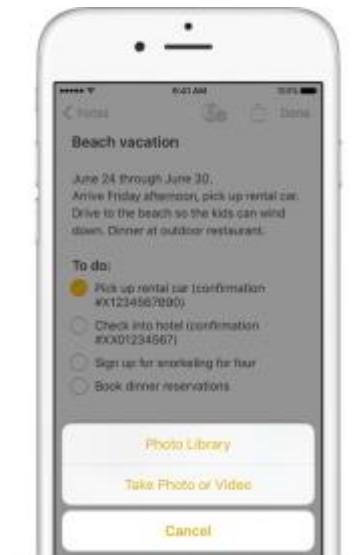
9:41 AM

< Notes

Done

Beach vacation

June 24 through June 30. Arrive Friday afternoon, pick up rental car. Drive to the beach so the kids can wind down. Dinner at outdoor restaurant.

To do:

Pick up rental car (confirmation #X1234567890)

Check into hotel (confirmation #XX01234567)

Sign up for snorkeling for four

Book dinner reservations

Photo Library

Take Photo or Video

Cancel